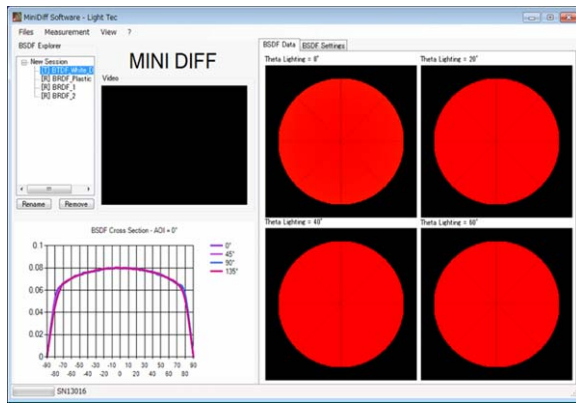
MiniDiff Software - Light Tec

Files Measurement View ?

BSDF Explorer

New Session
[T] BTDF_White_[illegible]
[R] BRDF_Plastic
[R] BRDF_1
[R] BRDF_2

Rename Remove

MINI DIFF

Video

BSDF Data BSDF Settings

Theta Lighting = 0°

Theta Lighting = 20°

Theta Lighting = 40°

Theta Lighting = 60°

BSDF Cross Section - AOI = 0°

0.1
0.08
0.06
0.04
0.02
0

-90 -70 -50 -30 -10 10 30 50 70 90
-80 -60 -40 -20 0 20 40 60 80

0°
45°
90°
135°

SN13016